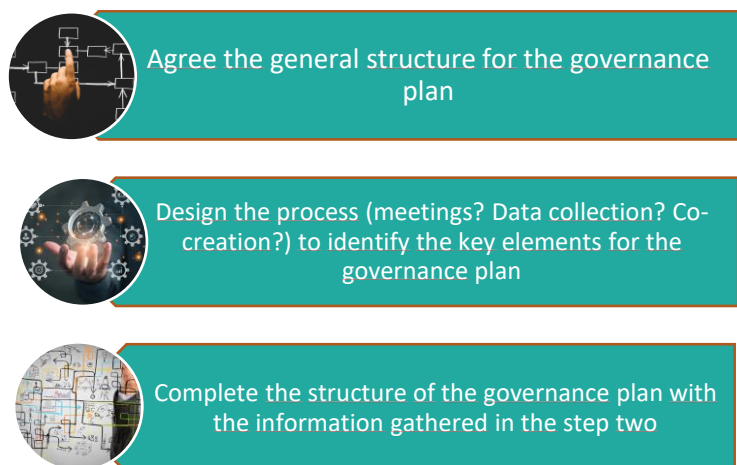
Agree the general structure for the governance plan

Design the process (meetings? Data collection? Co-creation?) to identify the key elements for the governance plan

Complete the structure of the governance plan with the information gathered in the step two